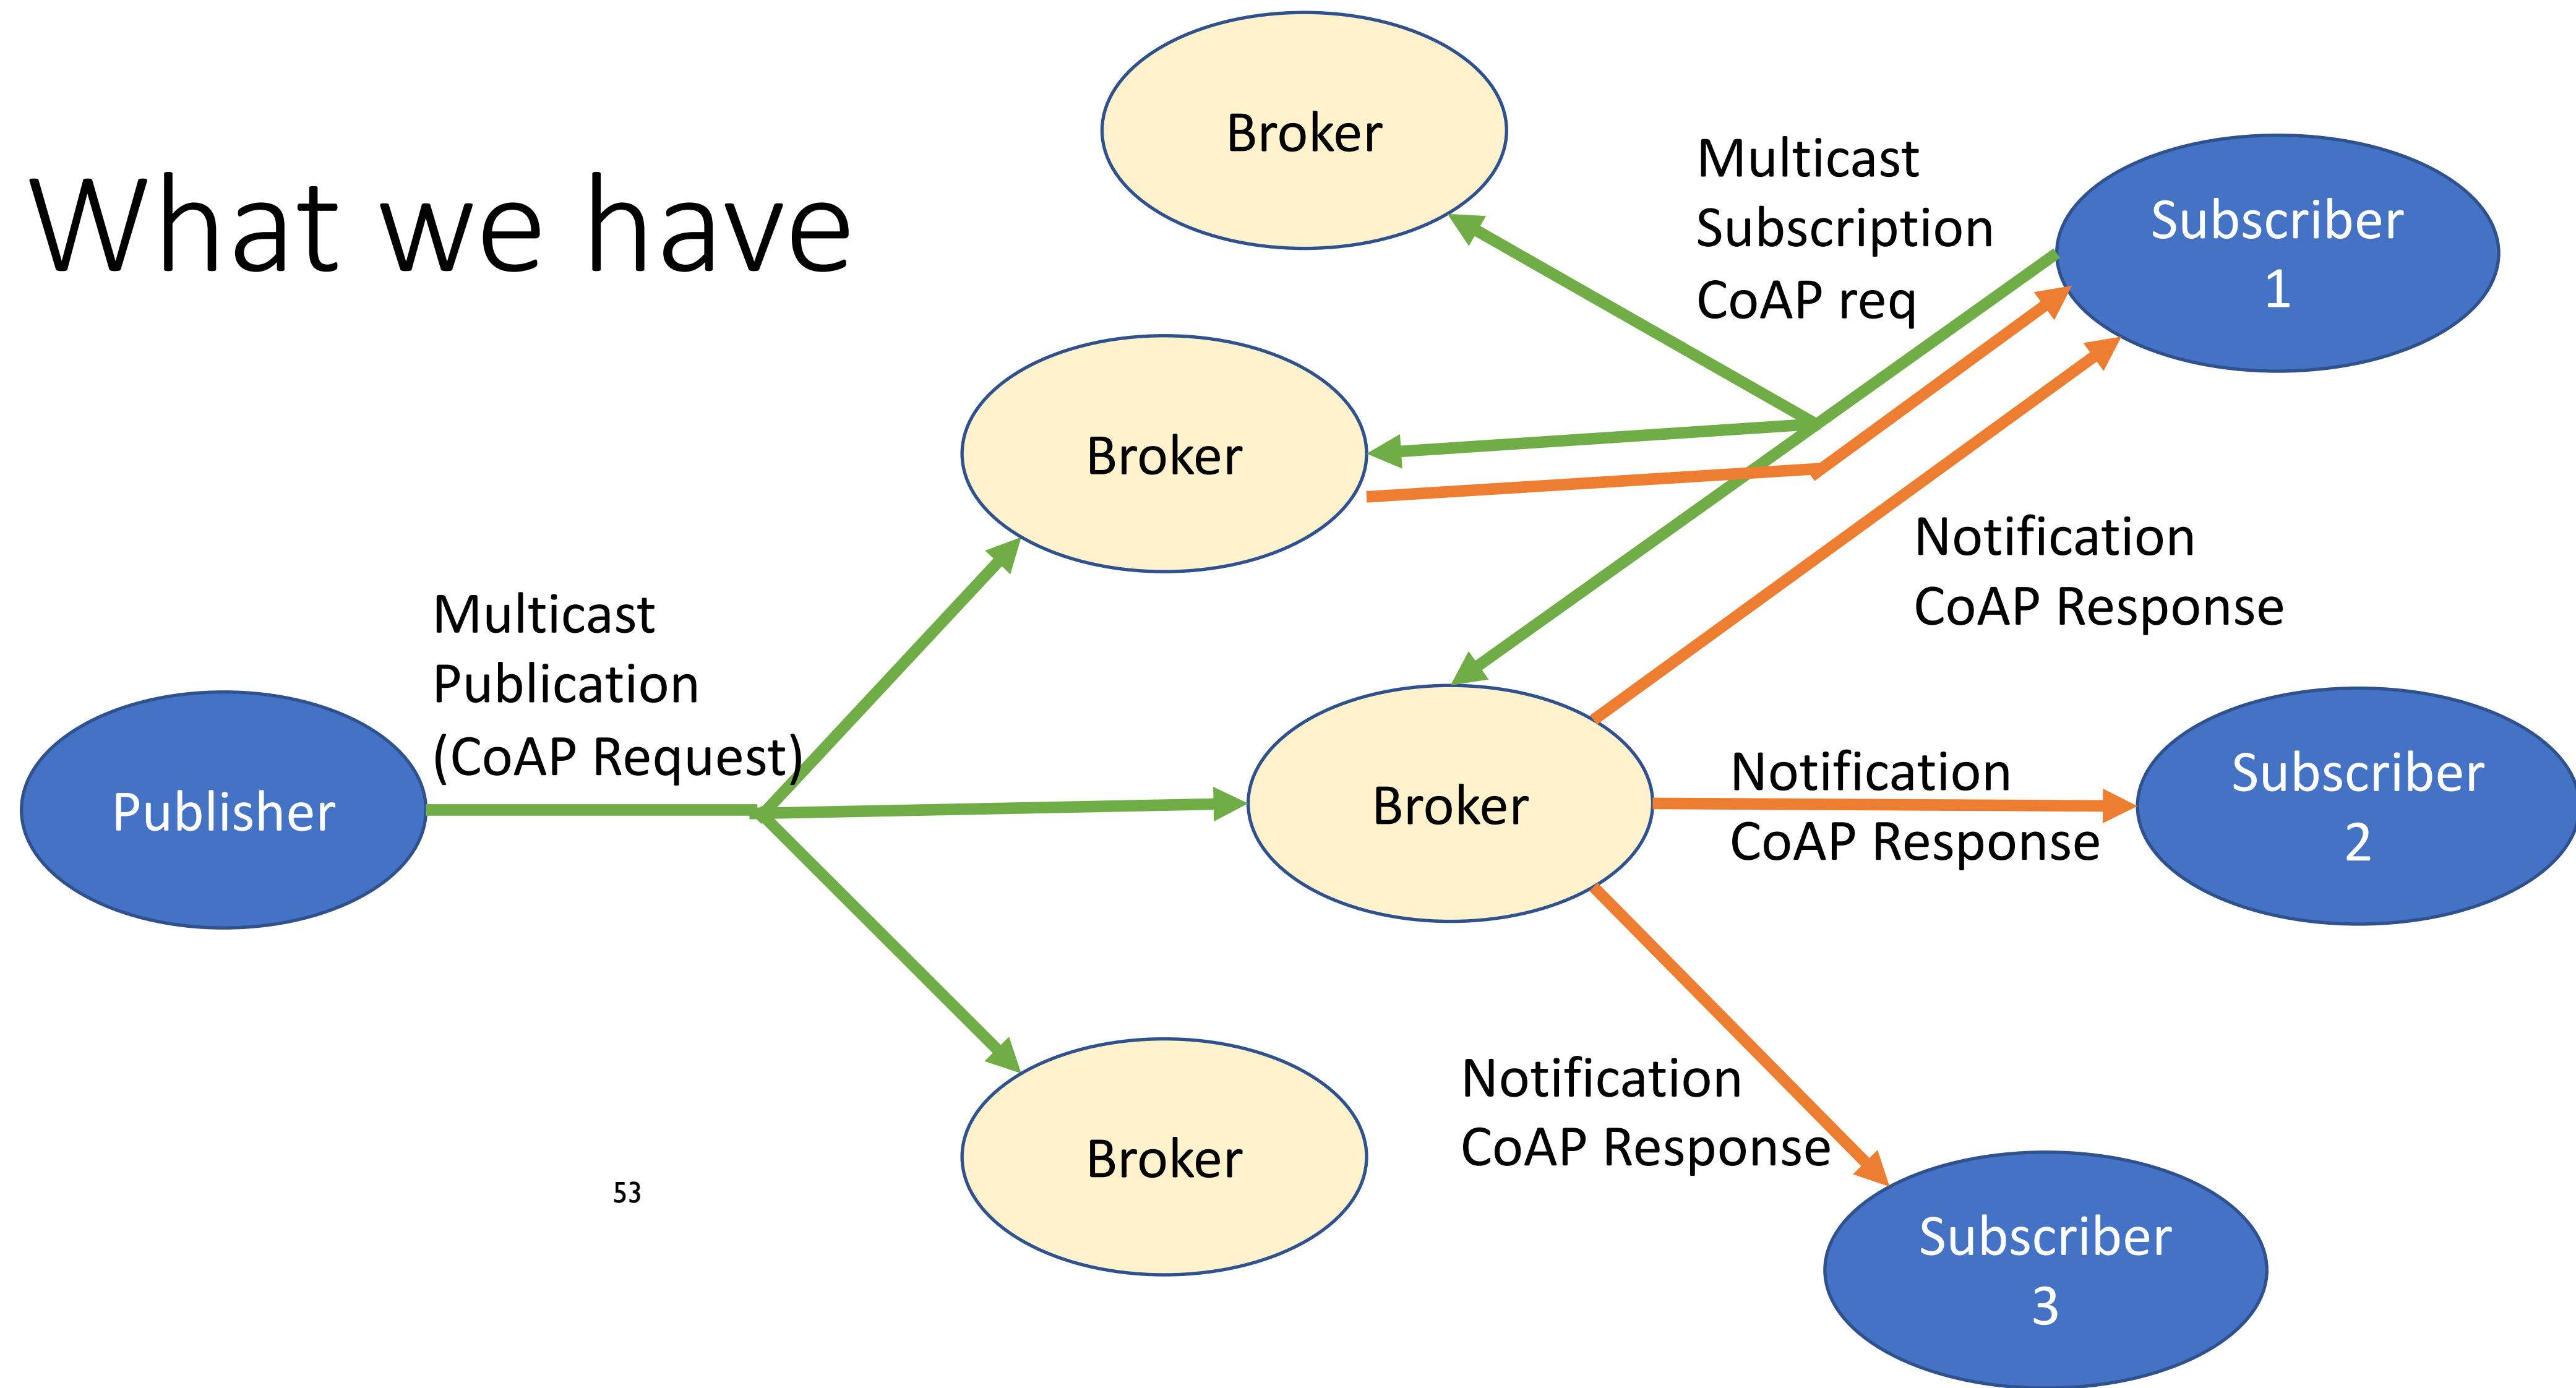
What we have

Broker

Multicast Subscription CoAP req

Subscriber 1

Broker

Notification CoAP Response

Multicast Publication (CoAP Request)

Publisher

Broker

Notification CoAP Response

Subscriber 2

Notification CoAP Response

Broker

53

Subscriber 3